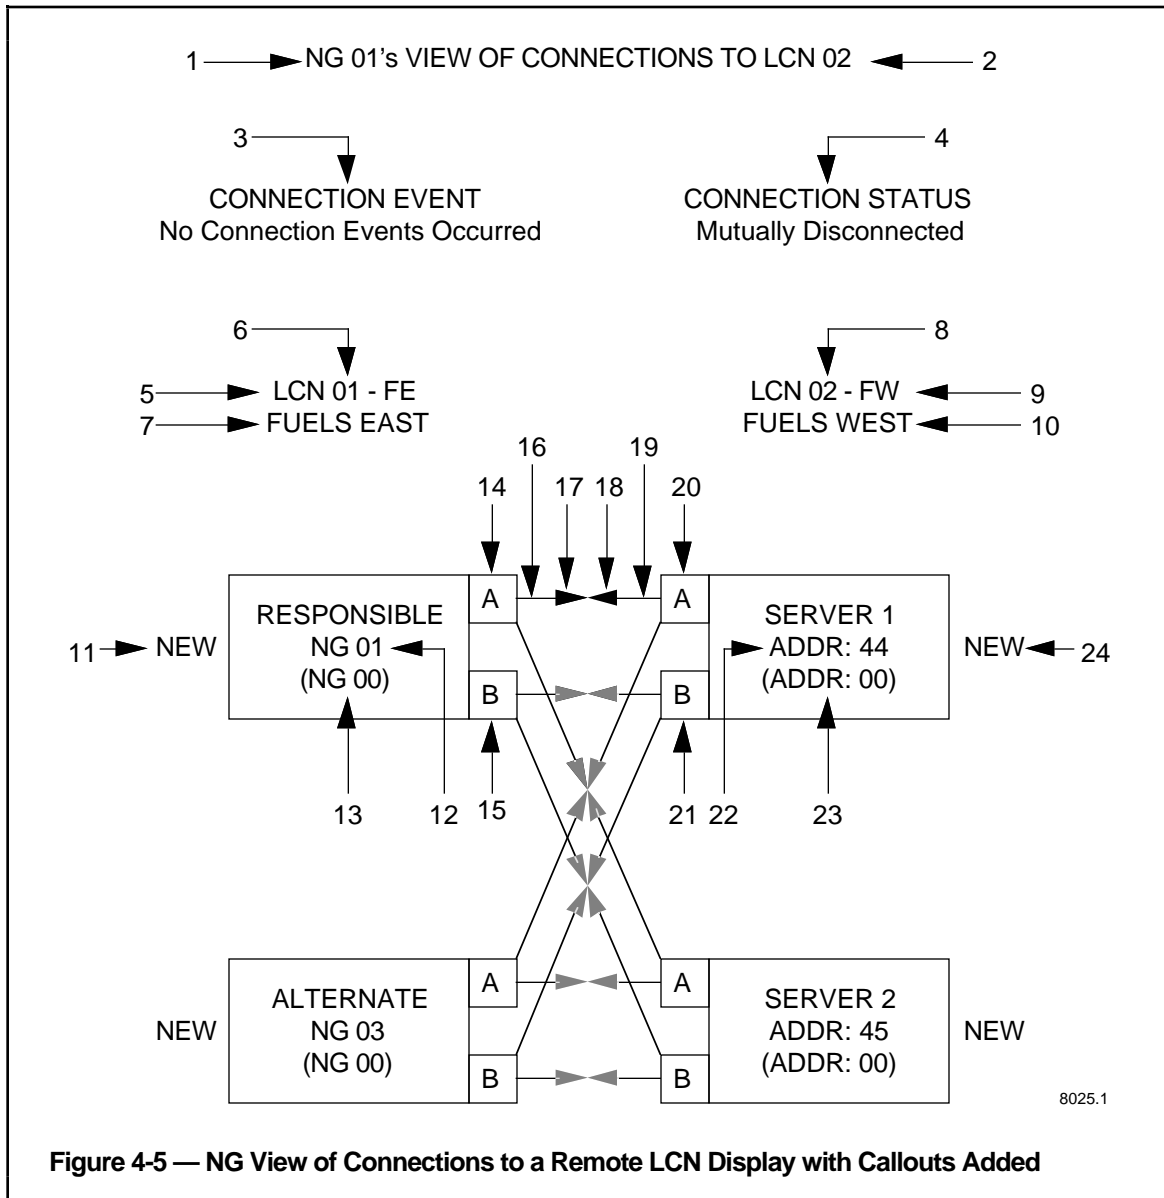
1 NG 01's VIEW OF CONNECTIONS TO LCN 02 2

3 CONNECTION EVENT
No Connection Events Occurred

4 CONNECTION STATUS
Mutually Disconnected

6
5 LCN 01 - FE
7 FUELS EAST

8
LCN 02 - FW 9
FUELS WEST 10

16 19
14 17 18 20

11 NEW RESPONSIBLE NG 01 (NG 00) A B A B SERVER 1 ADDR: 44 (ADDR: 00) NEW 24

13 12 15 21 22 23

NEW ALTERNATE NG 03 (NG 00) A B A B SERVER 2 ADDR: 45 (ADDR: 00) NEW

8025.1

Figure 4-5 — NG View of Connections to a Remote LCN Display with Callouts Added